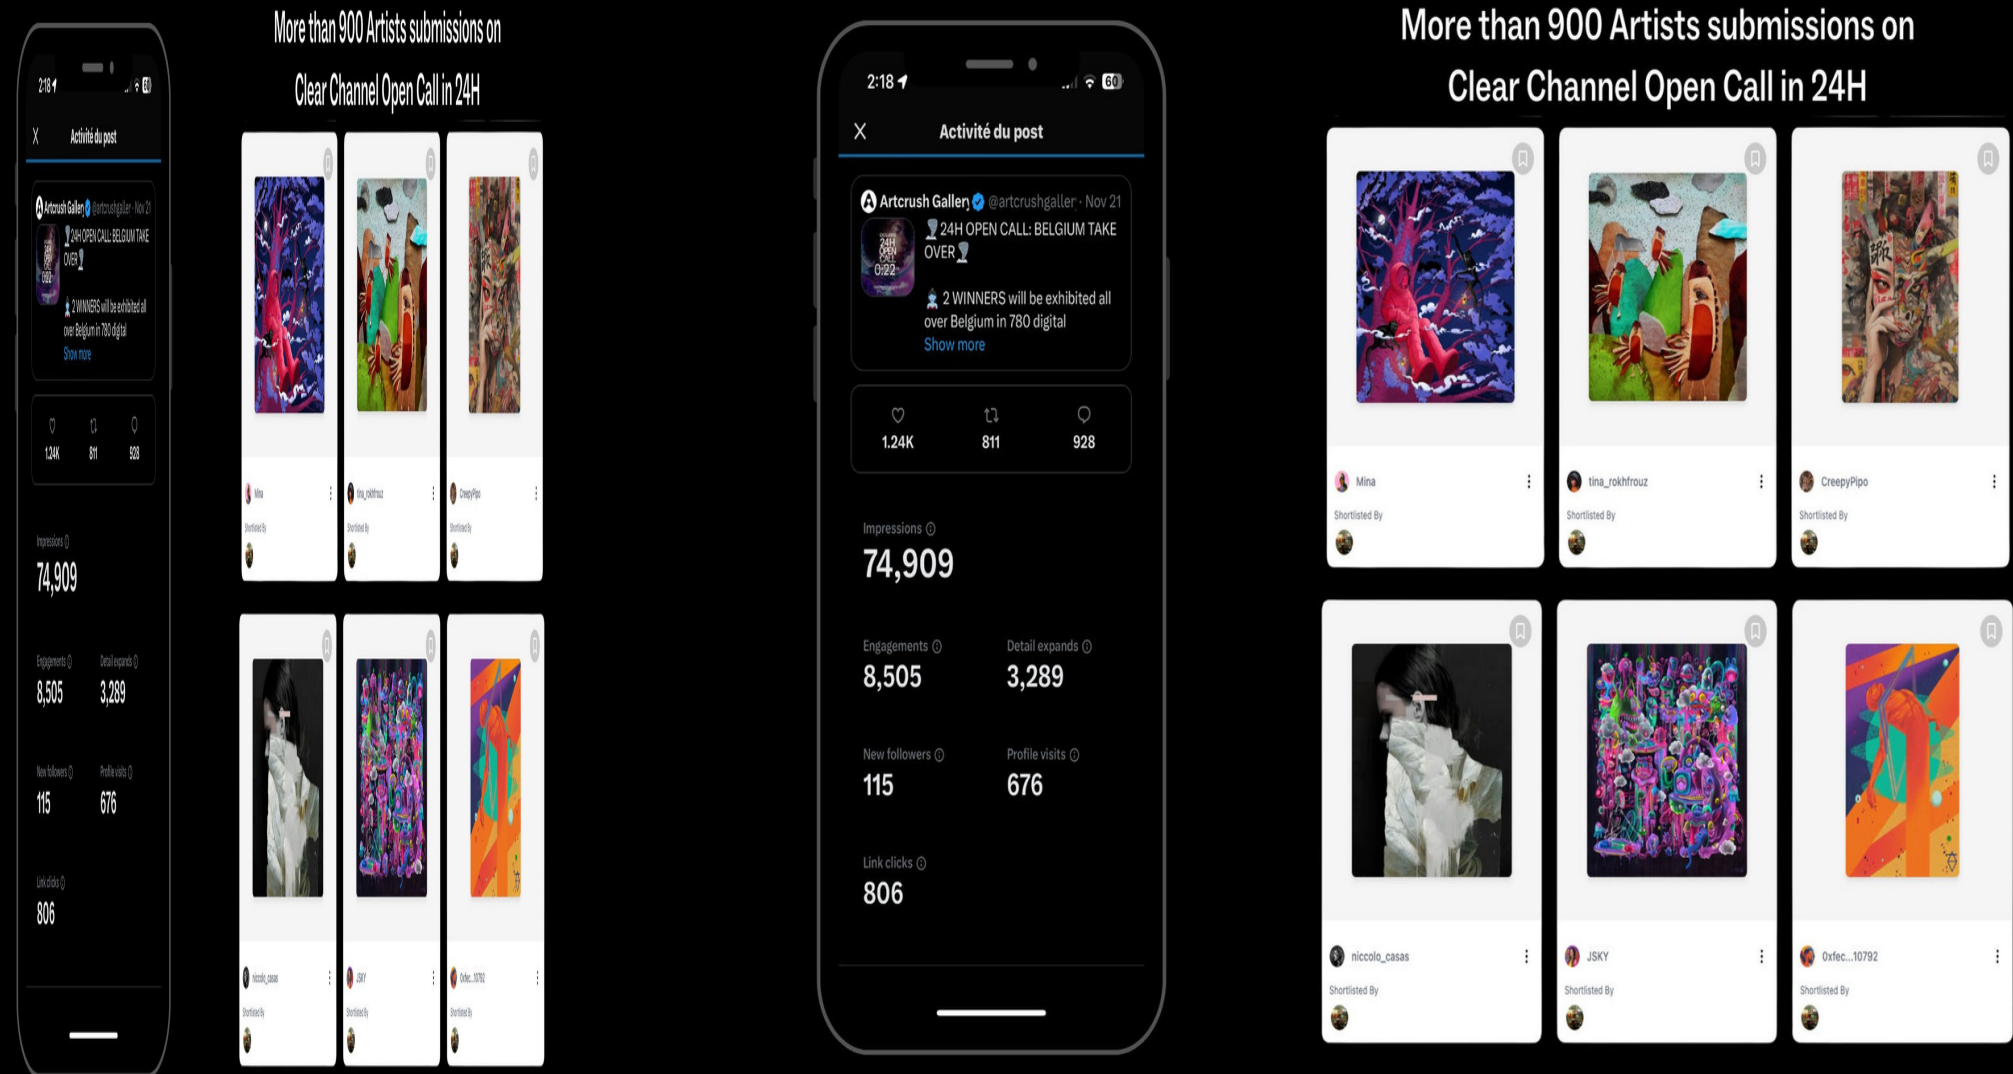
More than 900 Artists submissions on Clear Channel Open Call in 24H

2:18 60

X Activité du post

Artcrush Gallery @artcrushgaller · Nov 21

24H OPEN CALL 0:22

24H OPEN CALL: BELGIUM TAKE OVER

2 WINNERS will be exhibited all over Belgium in 780 digital

Show more

1.24K 811 928

Impressions

74,909

Engagements

8,505

Detail expands

3,289

New followers

115

Profile visits

676

Link clicks

806

More than 900 Artists submissions on Clear Channel Open Call in 24H

Mina

Shortlisted By

tina_rokhfrouz

Shortlisted By

CreepyPipo

Shortlisted By

niccolo_casas

Shortlisted By

JSKY

Shortlisted By

0xfec...10792

Shortlisted By